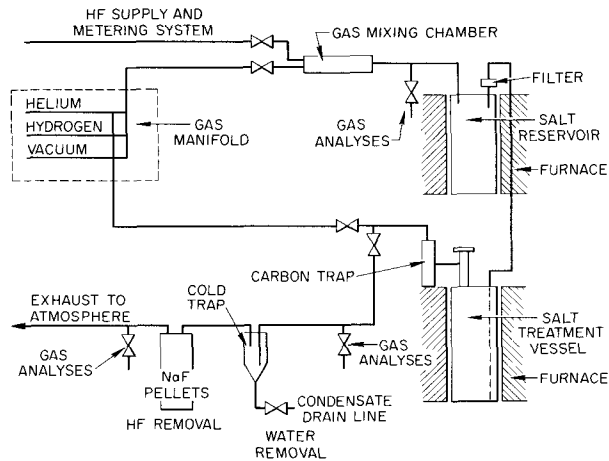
HF SUPPLY AND METERING SYSTEM

GAS MIXING CHAMBER

FILTER

HELIUM

HYDROGEN

VACUUM

GAS MANIFOLD

GAS ANALYSES

SALT RESERVOIR

FURNACE

CARBON TRAP

EXHAUST TO ATMOSPHERE

COLD TRAP

GAS ANALYSES

NaF PELLETS

HF REMOVAL

GAS ANALYSES

SALT TREATMENT VESSEL

FURNACE

CONDENSATE DRAIN LINE

WATER REMOVAL